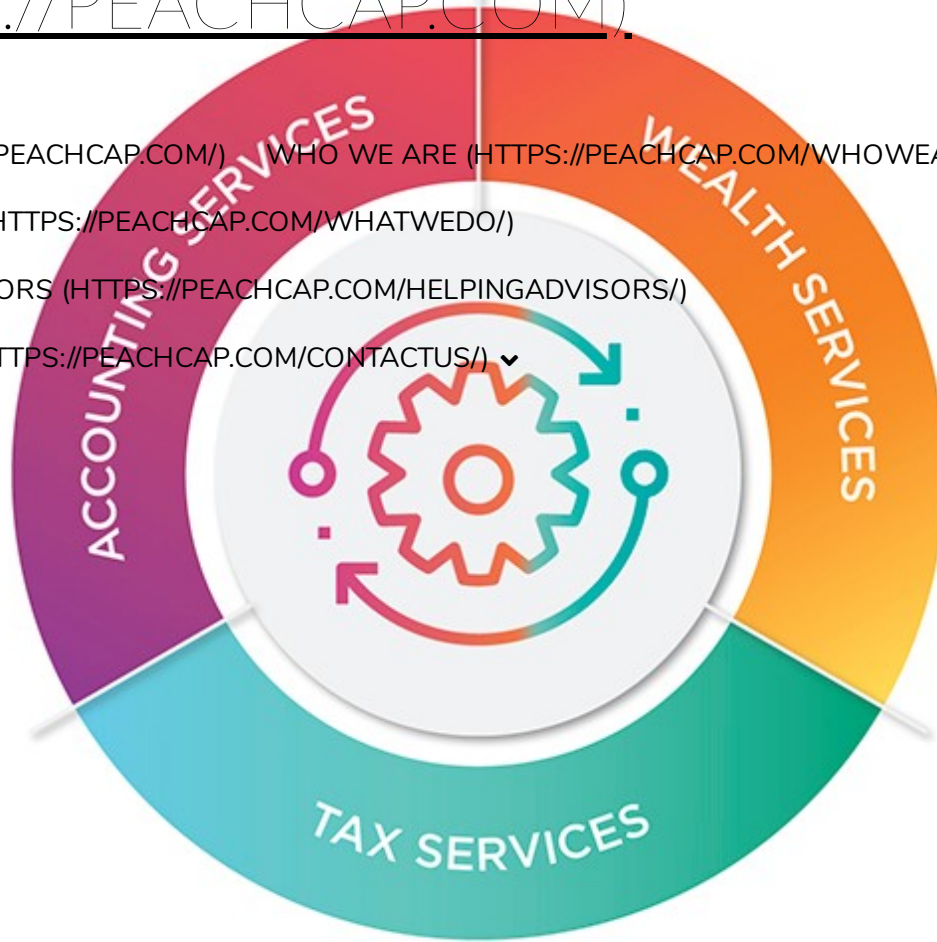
.//PEACHCAP.COM/)

PEACHCAP.COM/) WHO WE ARE (HTTPS://PEACHCAP.COM/WHOWEA

HTTPS://PEACHCAP.COM/WHATWEDO/)

ORS (HTTPS://PEACHCAP.COM/HELPINGADVISORS/)

TTPS://PEACHCAP.COM/CONTACTUS/)

ACCOUNTING SERVICES

WEALTH SERVICES

TAX SERVICES